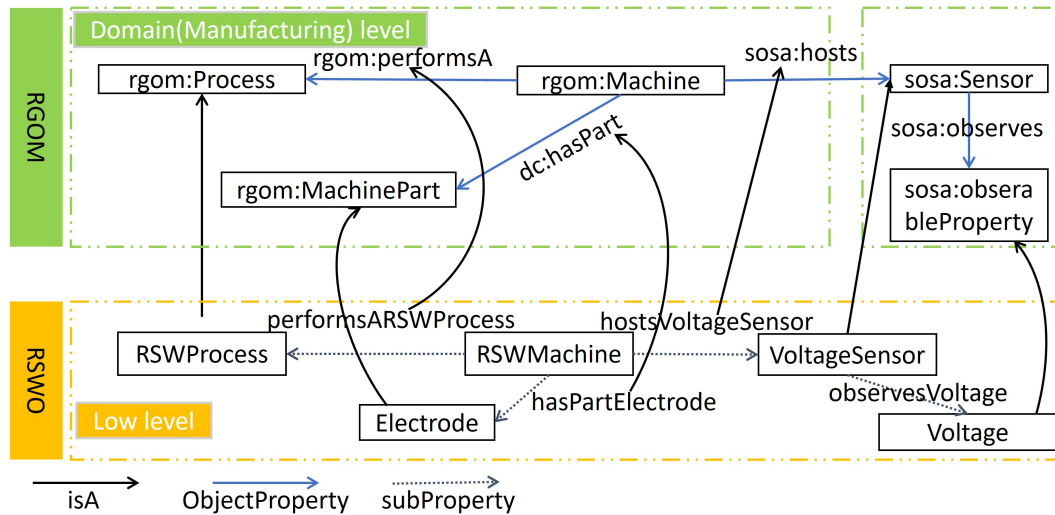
RGOM

Domain(Manufacturing) level

rgom:performsA

sosa:hosts

rgom:Process

rgom:Machine

sosa:Sensor

sosa:observes

dc:hasPart

rgom:MachinePart

sosa:obserableProperty

RSWO

performsARSWProcess

hostsVoltageSensor

RSWProcess

RSWMachine

VoltageSensor

observesVoltage

Low level

Electrode

hasPartElectrode

Voltage

isA

ObjectProperty

subProperty